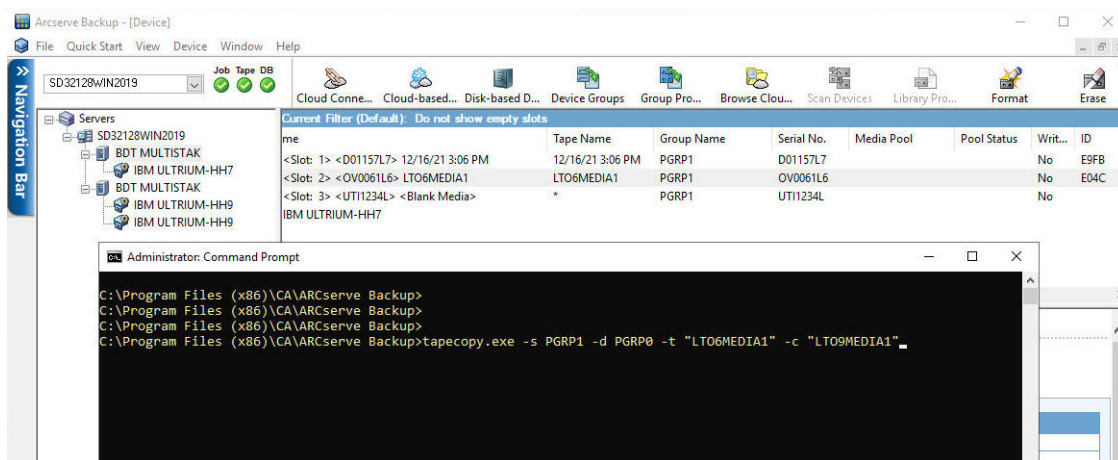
Arcserve Backup - [Device]

File Quick Start View Device Window Help

Navigation Bar

SD32128WIN2019

Job Tape DB

Cloud Conne... Cloud-based... Disk-based D... Device Groups Group Pro... Browse Clou... Scan Devices Library Pro... Format Erase

Servers
SD32128WIN2019
BDT MULTISTAK
IBM ULTRIUM-HH7
BDT MULTISTAK
IBM ULTRIUM-HH9
IBM ULTRIUM-HH9

Current Filter (Default): Do not show empty slots

| me | Tape Name | Group Name | Serial No. | Media Pool | Pool Status | Writ... | ID |
|---|---|---|---|---|---|---|---|
| <Slot: 1> <D01157L7> 12/16/21 3:06 PM | 12/16/21 3:06 PM | PGRP1 | D01157L7 | | | No | E9FB |
| <Slot: 2> <OV0061L6> LTO6MEDIA1 | LTO6MEDIA1 | PGRP1 | OV0061L6 | | | No | E04C |
| <Slot: 3> <UTI1234L> <Blank Media> | * | PGRP1 | UTI1234L | | | No | |

IBM ULTRIUM-HH7

Administrator: Command Prompt

C:\Program Files (x86)\CA\ARCserve Backup>
C:\Program Files (x86)\CA\ARCserve Backup>
C:\Program Files (x86)\CA\ARCserve Backup>
C:\Program Files (x86)\CA\ARCserve Backup>tapecopy.exe -s PGRP1 -d PGRP0 -t "LTO6MEDIA1" -c "LTO9MEDIA1"